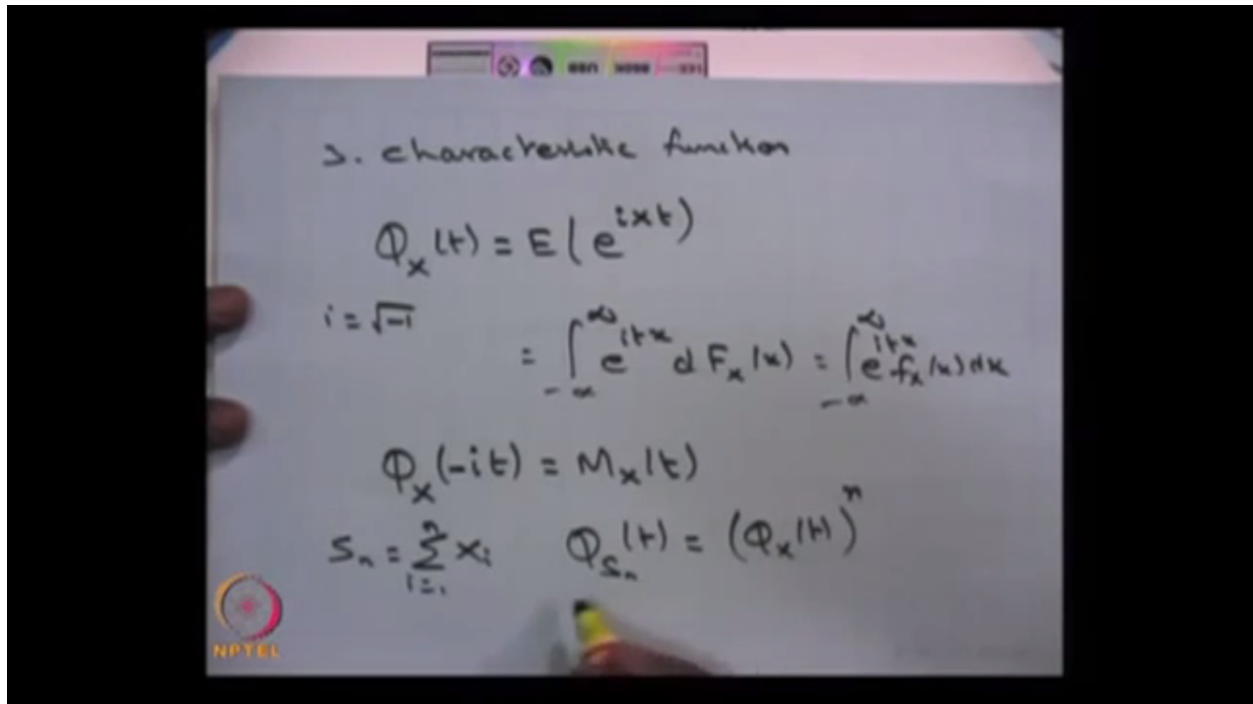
3. characteristic function

$\varphi_X(t) = E(e^{iXt})$

$i = \sqrt{-1}$

$= \int_{-\infty}^{\infty} e^{itx} \, dF_X(x) = \int_{-\infty}^{\infty} e^{itx} f_X(x) \, dx$

$\varphi_X(-it) = M_X(t)$

$S_n = \sum_{i=1}^{n} X_i \quad \varphi_{S_n}(t) = (\varphi_X(t))^n$

NPTEL